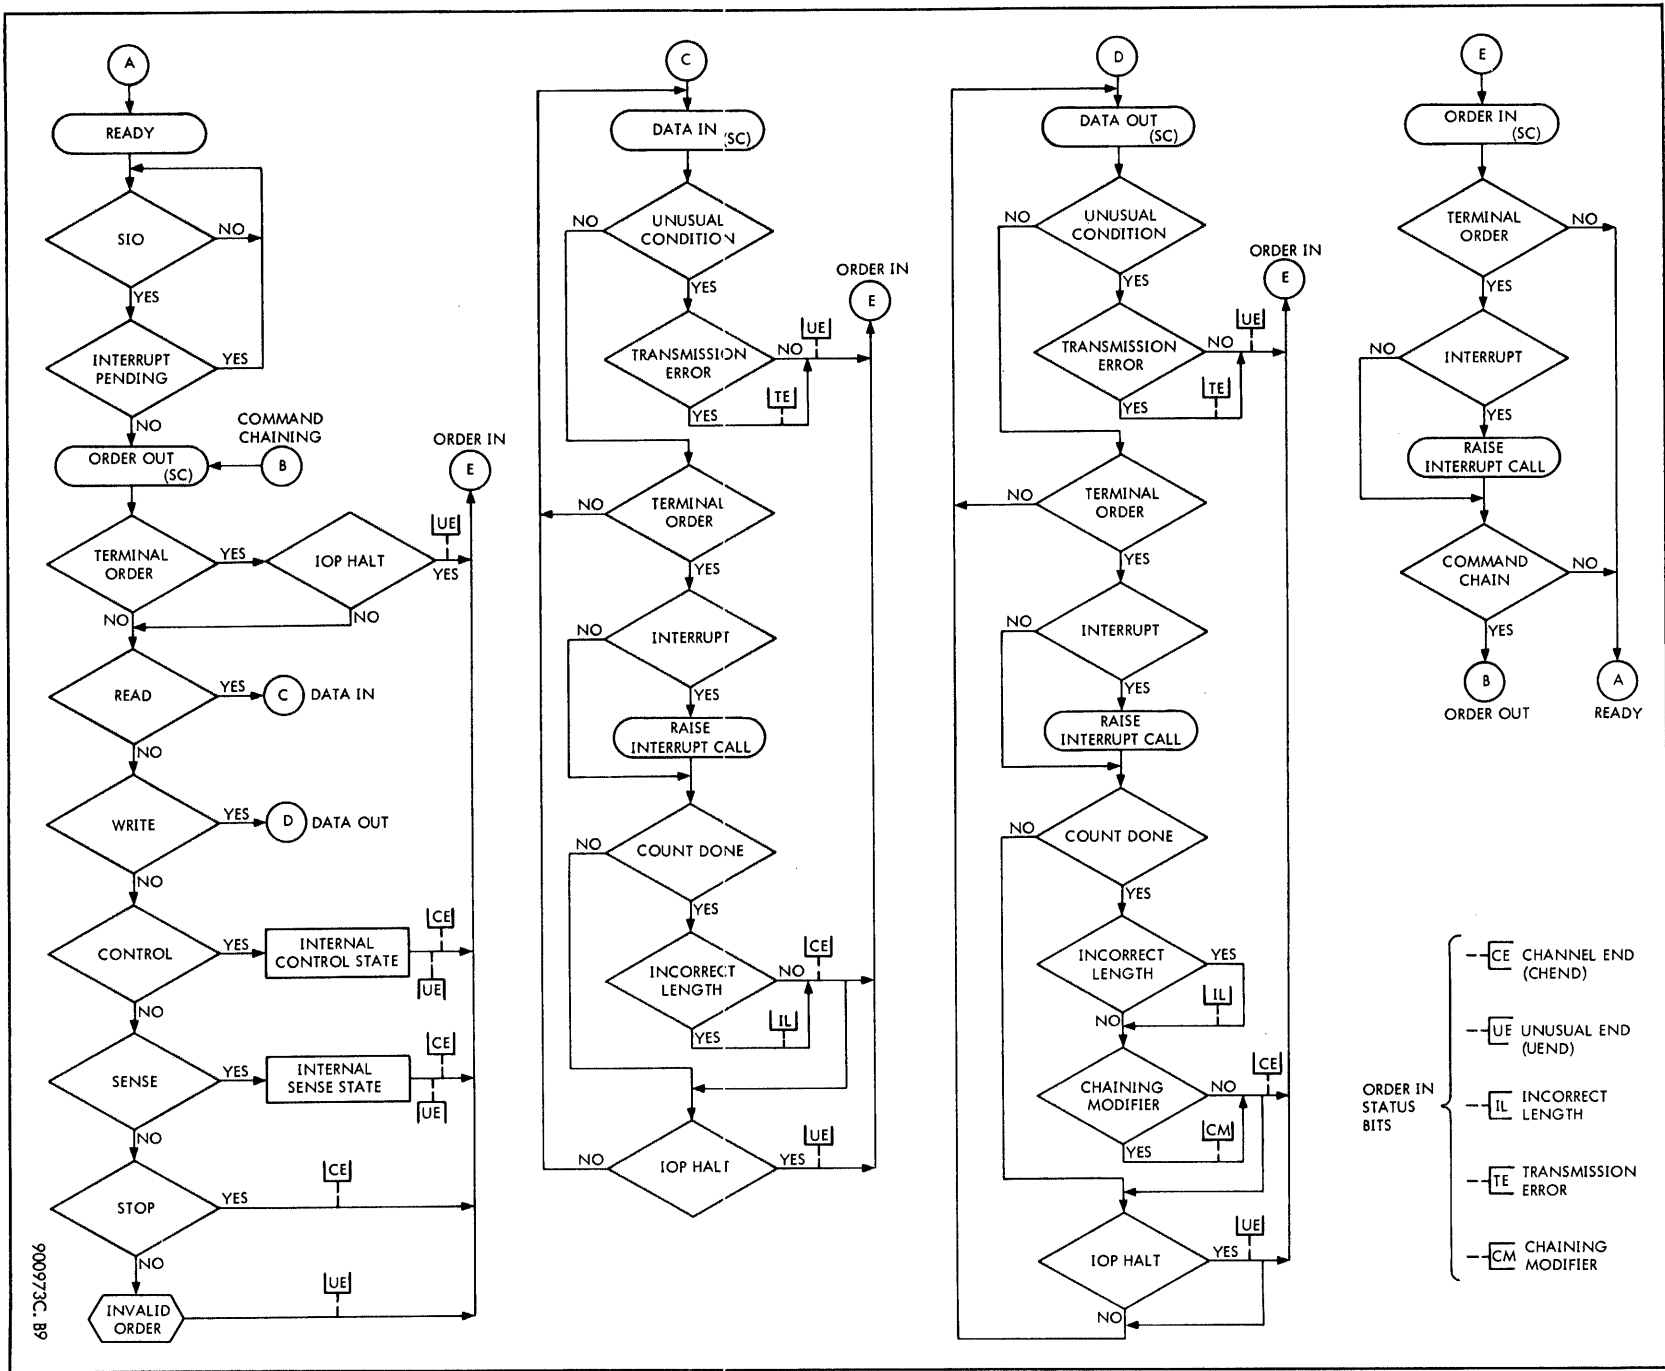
A
READY
SIO
NO
YES
INTERRUPT PENDING
YES
NO
COMMAND CHAINING
ORDER OUT (SC)
B
ORDER IN
E
TERMINAL ORDER
YES
IOP HALT
UE
YES
NO
NO
READ
YES
C
DATA IN
NO
WRITE
YES
D
DATA OUT
NO
CONTROL
YES
INTERNAL CONTROL STATE
CE
UE
NO
SENSE
YES
INTERNAL SENSE STATE
CE
UE
NO
STOP
YES
CE
NO
INVALID ORDER
UE

C
DATA IN (SC)
NO
UNUSUAL CONDITION
YES
ORDER IN
E
TRANSMISSION ERROR
NO
UE
TE
YES
NO
TERMINAL ORDER
YES
NO
INTERRUPT
YES
RAISE INTERRUPT CALL
NO
COUNT DONE
YES
INCORRECT LENGTH
NO
CE
IL
YES
NO
IOP HALT
YES
UE

D
DATA OUT (SC)
NO
UNUSUAL CONDITION
YES
ORDER IN
E
TRANSMISSION ERROR
NO
UE
TE
YES
NO
TERMINAL ORDER
YES
NO
INTERRUPT
YES
RAISE INTERRUPT CALL
NO
COUNT DONE
YES
INCORRECT LENGTH
YES
IL
NO
CHAINING MODIFIER
NO
CE
CM
YES
IOP HALT
YES
UE
NO

E
ORDER IN (SC)
TERMINAL ORDER
NO
YES
NO
INTERRUPT
YES
RAISE INTERRUPT CALL
COMMAND CHAIN
NO
YES
B
ORDER OUT
A
READY

ORDER IN STATUS BITS
CE CHANNEL END (CHEND)
UE UNUSUAL END (UEND)
IL INCORRECT LENGTH
TE TRANSMISSION ERROR
CM CHAINING MODIFIER

900973C. B9